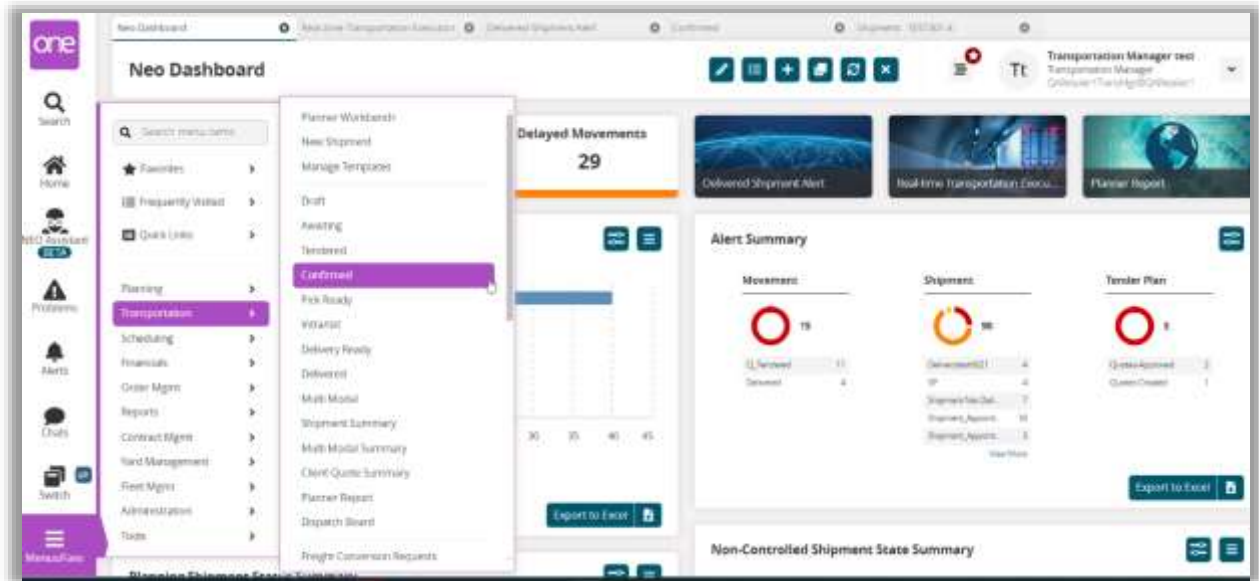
one

Neo Dashboard | Real-time Transportation Execution | Delivered Shipment Alert | Confirmed | Shipment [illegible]

Neo Dashboard

Transportation Manager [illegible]
Transportation Manager
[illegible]

Tt

Search

Home

NEO Assistant
BETA

Problems

Alerts

Chats

Switch

Menus/Favs

Search menu items

Favorites

Frequently Visited

Quick Links

Planning

Transportation

Scheduling

Financials

Order Mgmt

Reports

Contract Mgmt

Yard Management

Fleet Mgmt

Administration

Tools

Planner Workbench
New Shipment
Manage Templates
Draft
Awaiting
Tendered
Confirmed
Pick Ready
Intransit
Delivery Ready
Delivered
Multi Modal
Shipment Summary
Multi Modal Summary
Client Quote Summary
Planner Report
Dispatch Board
Freight Conversion Requests

Delayed Movements
29

30 35 40 45

Export to Excel

Planning Shipment Status Summary

Delivered Shipment Alert

Real-time Transportation Execu...

Planner Report

Alert Summary

Movement

Shipment

Tender Plan

19

98

3

CJ_Tendered 11
Delivered 4

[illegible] 4
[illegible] 4
Shipment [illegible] 7
Shipment_Appoint... 18
Shipment_Appoint... 3
View More

QuotesApproved 2
QuotesCreated 1

Export to Excel

Non-Controlled Shipment State Summary